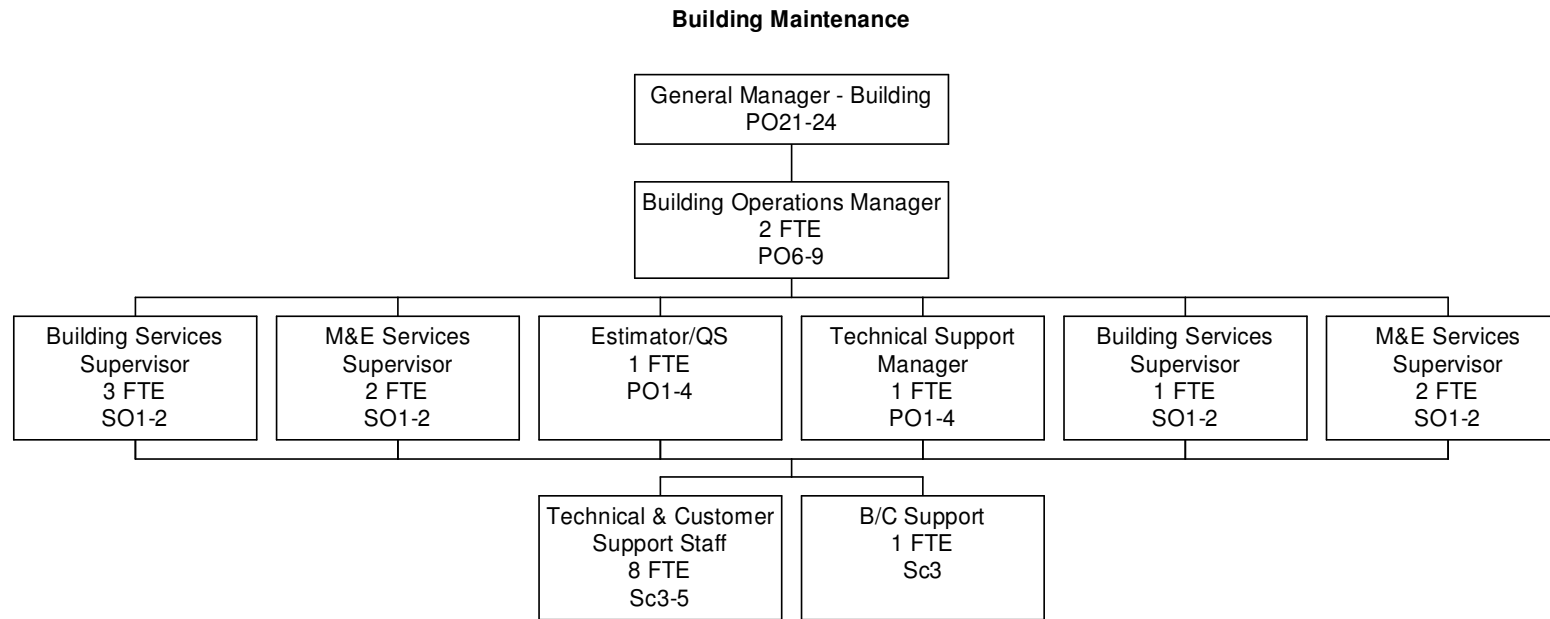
Building Maintenance

General Manager - Building
PO21-24

Building Operations Manager
2 FTE
PO6-9

Building Services Supervisor
3 FTE
SO1-2

M&E Services Supervisor
2 FTE
SO1-2

Estimator/QS
1 FTE
PO1-4

Technical Support Manager
1 FTE
PO1-4

Building Services Supervisor
1 FTE
SO1-2

M&E Services Supervisor
2 FTE
SO1-2

Technical & Customer Support Staff
8 FTE
Sc3-5

B/C Support
1 FTE
Sc3